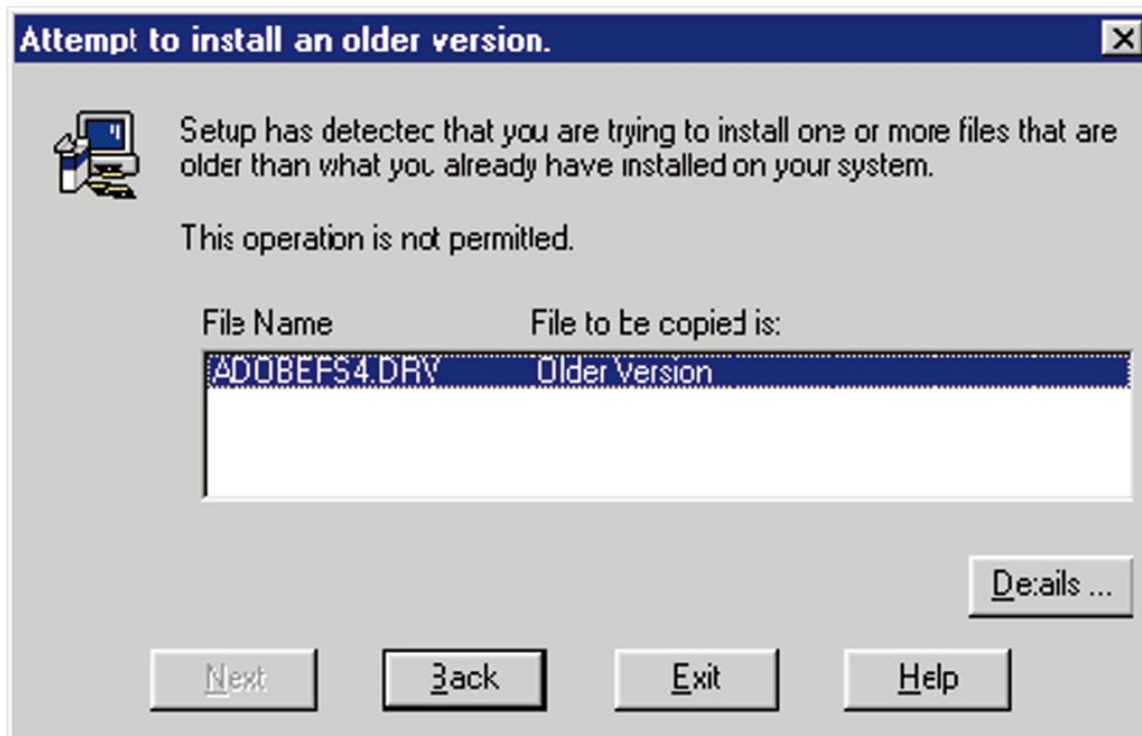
Attempt to install an older version.

Setup has detected that you are trying to install one or more files that are older than what you already have installed on your system.

This operation is not permitted.

| File Name | File to be copied is: |
|---|---|
| ADOBEFS4.DRV | Older Version |

Details ...

Next Back Exit Help